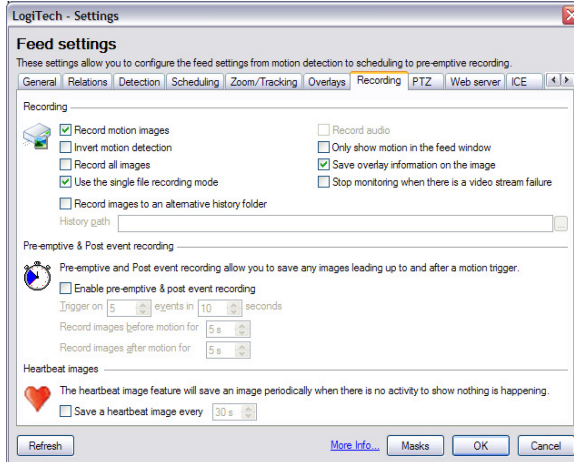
LogiTech - Settings

Feed settings
These settings allow you to configure the feed settings from motion detection to scheduling to pre-emptive recording.

General | Relations | Detection | Scheduling | Zoom/Tracking | Overlays | Recording | PTZ | Web server | ICE

Recording

Record motion images
Invert motion detection
Record all images
Use the single file recording mode
Record audio
Only show motion in the feed window
Save overlay information on the image
Stop monitoring when there is a video stream failure
Record images to an alternative history folder
History path

Pre-emptive & Post event recording

Pre-emptive and Post event recording allow you to save any images leading up to and after a motion trigger.
Enable pre-emptive & post event recording
Trigger on 5 events in 10 seconds
Record images before motion for 5 s
Record images after motion for 5 s

Heartbeat images

The heartbeat image feature will save an image periodically when there is no activity to show nothing is happening.
Save a heartbeat image every 30 s

Refresh | More Info... | Masks | OK | Cancel